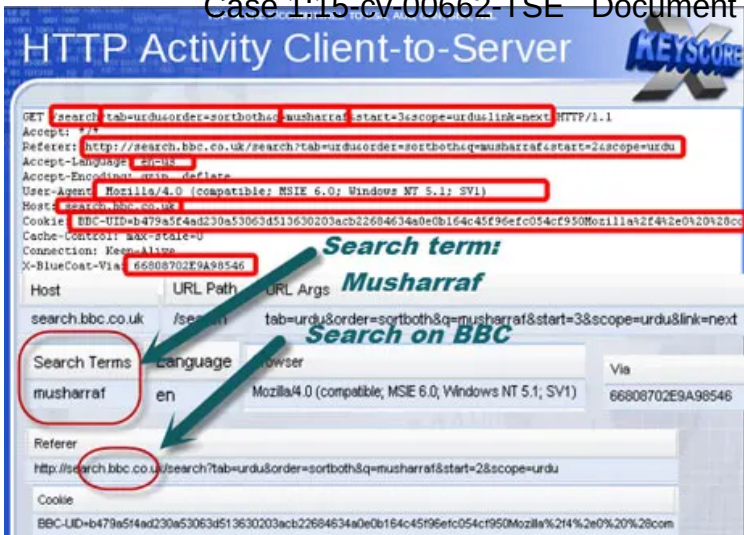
Case 1:15-cv-00662-TSE Document

HTTP Activity Client-to-Server

KEYSCORE

GET /search?tab=urdu&order=sortboth&q=musharraf&start=3&scope=urdu&link=next HTTP/1.1
Accept: */*
Referer: http://search.bbc.co.uk/search?tab=urdu&order=sortboth&q=musharraf&start=2&scope=urdu
Accept-Language: en-us
Accept-Encoding: gzip, deflate
User-Agent: Mozilla/4.0 (compatible; MSIE 6.0; Windows NT 5.1; SV1)
Host: search.bbc.co.uk
Cookie: BBC-UID=b479a5f4ad230a53063d513630203acb22684634a0e0b164c45f96efc054cf950Mozilla%2f4%2e0%20%28co
Cache-Control: max-stale=0
Connection: Keep-Alive
X-BlueCoat-Via: 66808702E9A98546

Search term: Musharraf

| Host | URL Path | URL Args |
|---|---|---|
| search.bbc.co.uk | /search | tab=urdu&order=sortboth&q=musharraf&start=3&scope=urdu&link=next |

Search on BBC

| Search Terms | Language | Browser | Via |
|---|---|---|---|
| musharraf | en | Mozilla/4.0 (compatible; MSIE 6.0; Windows NT 5.1; SV1) | 66808702E9A98546 |

Referer
http://search.bbc.co.uk/search?tab=urdu&order=sortboth&q=musharraf&start=2&scope=urdu

Cookie
BBC-UID=b479a5f4ad230a53063d513630203acb22684634a0e0b164c45f96efc054cf950Mozilla%2f4%2e0%20%28com